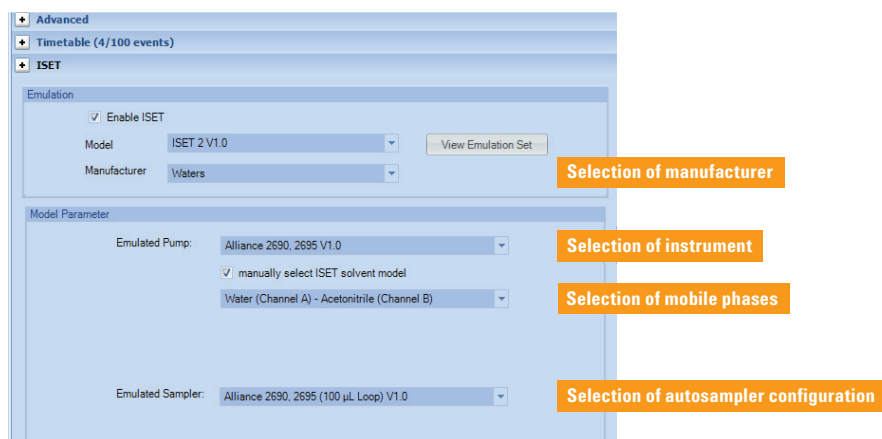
+ Advanced
+ Timetable (4/100 events)
+ ISET

Emulation
☑ Enable ISET
Model ISET 2 V1.0
View Emulation Set
Manufacturer Waters

Selection of manufacturer

Model Parameter
Emulated Pump: Alliance 2690, 2695 V1.0

Selection of instrument

☑ manually select ISET solvent model
Water (Channel A) - Acetonitrile (Channel B)

Selection of mobile phases

Emulated Sampler: Alliance 2690, 2695 (100 µL Loop) V1.0

Selection of autosampler configuration